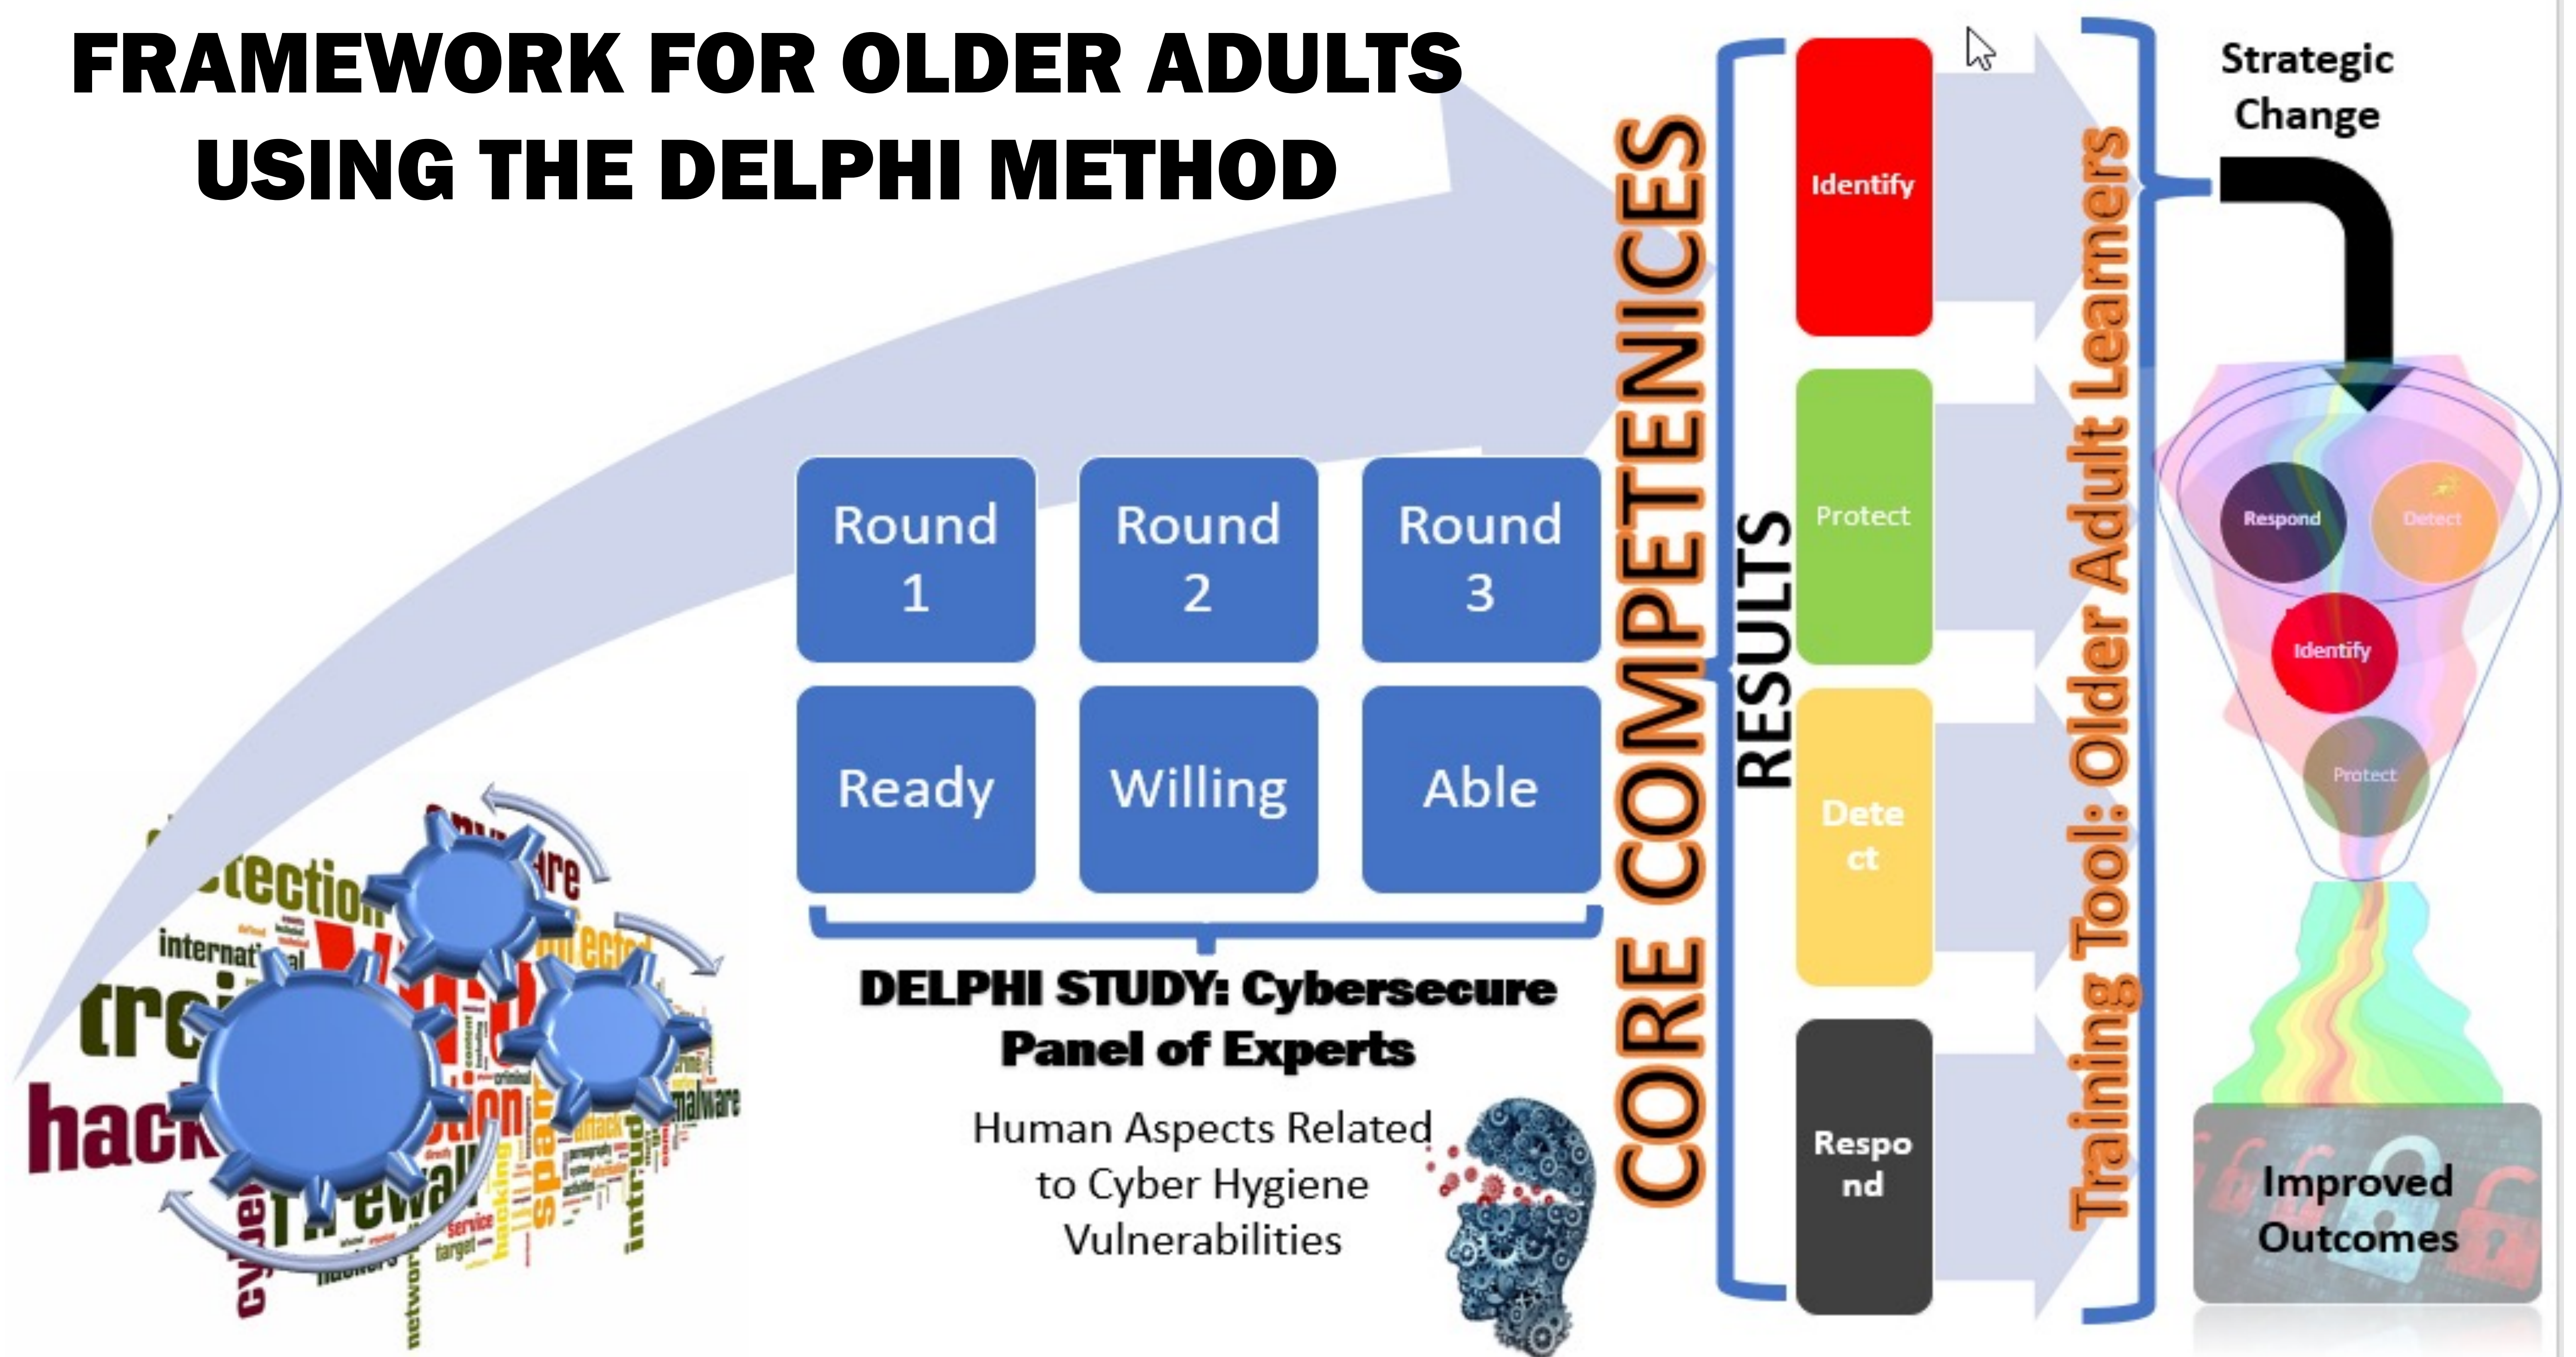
FRAMEWORK FOR OLDER ADULTS USING THE DELPHI METHOD

Round 1

Round 2

Round 3

Ready

Willing

Able

DELPHI STUDY: Cybersecure Panel of Experts

Human Aspects Related to Cyber Hygiene Vulnerabilities

CORE COMPETENICES

RESULTS

Identify

Protect

Dete ct

Respo nd

Training Tool: Older Adult Learners

Strategic Change

Respond

Detect

Identify

Protect

Improved Outcomes

protection international crime hack firewall cyber hackers network malware spam hacking intrusion target service attack criminal protected